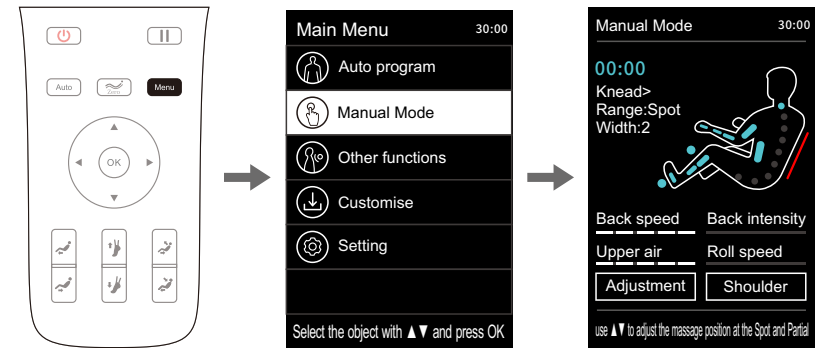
Auto
Zero
Menu
OK

Main Menu 30:00
Auto program
Manual Mode
Other functions
Customise
Setting
Select the object with ▲▼ and press OK

Manual Mode 30:00
00:00
Knead>
Range:Spot
Width:2
Back speed
Back intensity
Upper air
Roll speed
Adjustment
Shoulder
use ▲▼ to adjust the massage position at the Spot and Partial